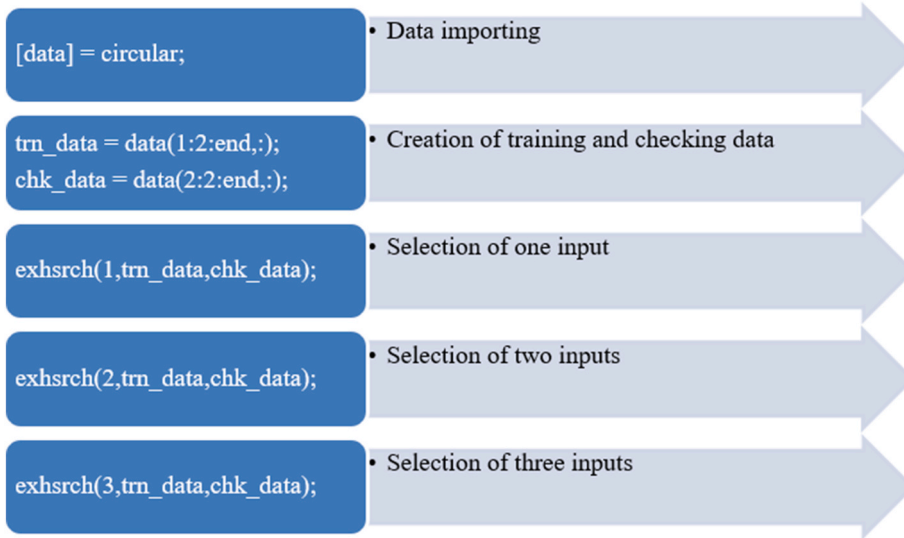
[data] = circular;

• Data importing

trn_data = data(1:2:end,:);
chk_data = data(2:2:end,:);

• Creation of training and checking data

exhsrch(1,trn_data,chk_data);

• Selection of one input

exhsrch(2,trn_data,chk_data);

• Selection of two inputs

exhsrch(3,trn_data,chk_data);

• Selection of three inputs